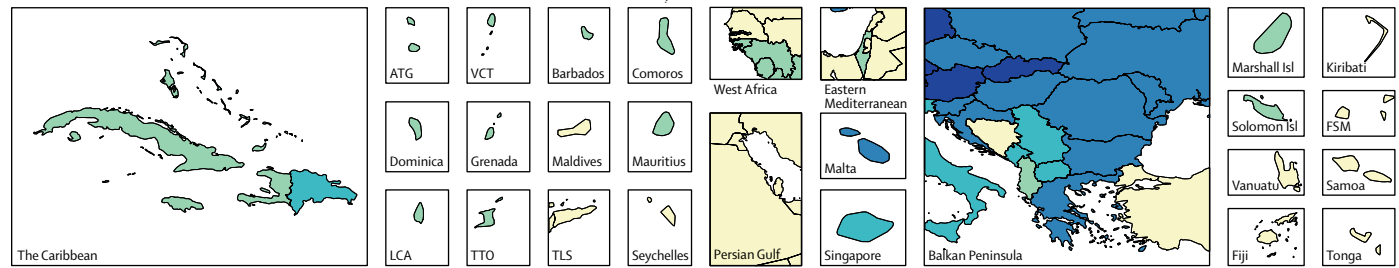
The Caribbean

ATG

VCT

Barbados

Comoros

Dominica

Grenada

Maldives

Mauritius

LCA

TTO

TLS

Seychelles

West Africa

Eastern Mediterranean

Persian Gulf

Malta

Singapore

Balkan Peninsula

Marshall Isl

Kiribati

Solomon Isl

FSM

Vanuatu

Samoa

Fiji

Tonga